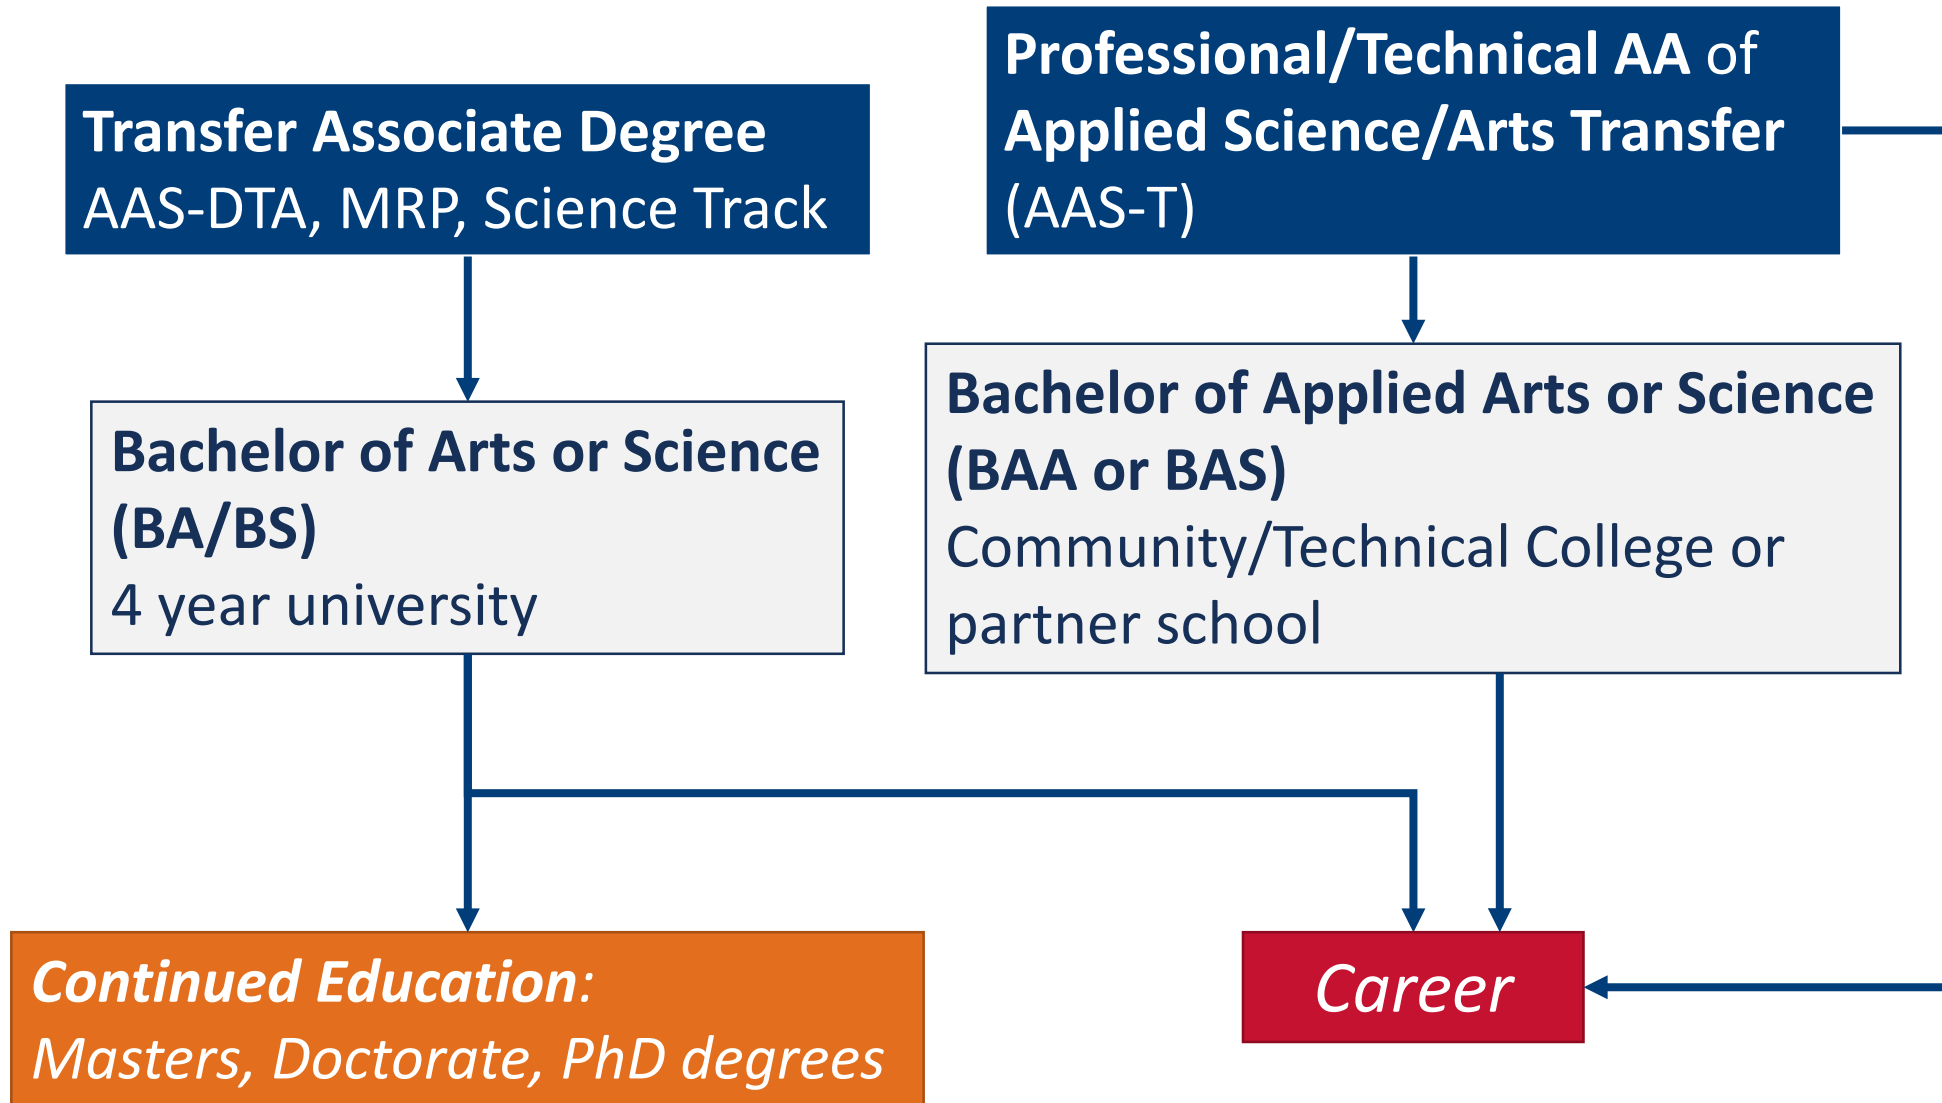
Transfer Associate Degree
AAS-DTA, MRP, Science Track

Professional/Technical AA of Applied Science/Arts Transfer (AAS-T)

Bachelor of Arts or Science (BA/BS)
4 year university

Bachelor of Applied Arts or Science (BAA or BAS)
Community/Technical College or partner school

Continued Education:
Masters, Doctorate, PhD degrees

Career